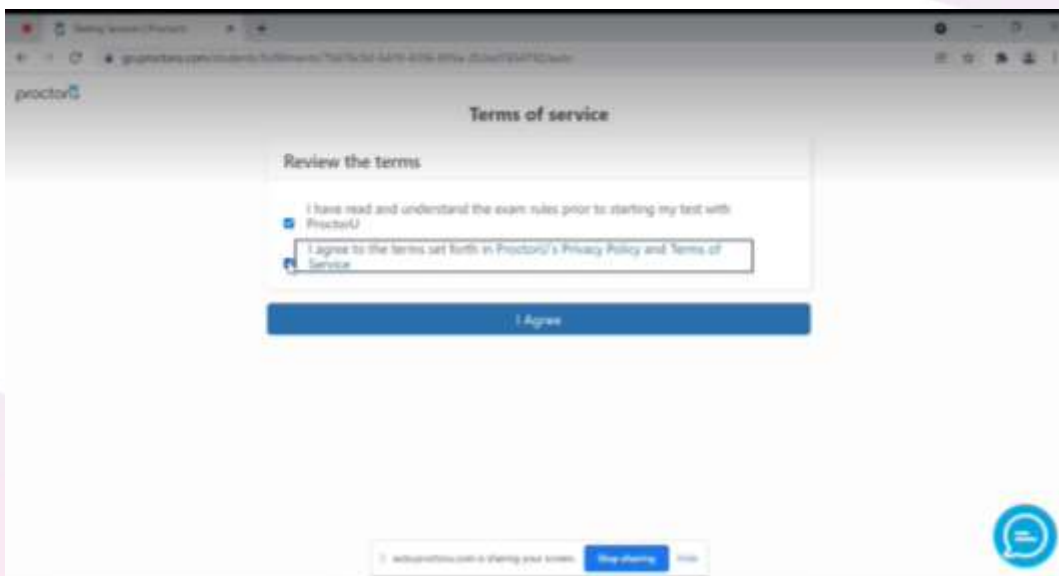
Starting Session | ProctorU

go.proctoru.com/students/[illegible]

proctorU

Terms of service

Review the terms

I have read and understand the exam rules prior to starting my test with ProctorU

I agree to the terms set forth in ProctorU's Privacy Policy and Terms of Service

I Agree

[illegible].proctoru.com is sharing your screen. Stop sharing Hide